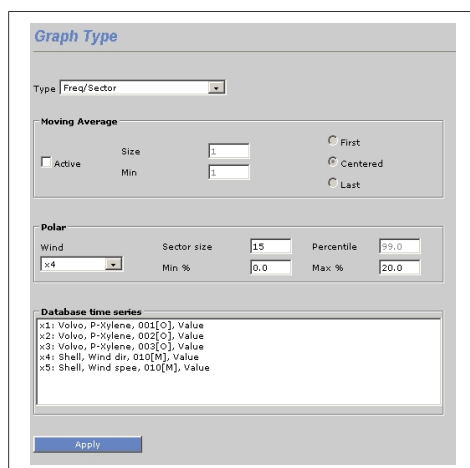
Graph Type

Type Freq/Sector

Moving Average

Active

Size 1

Min 1

First

Centered

Last

Polar

Wind

x4

Sector size 15

Min % 0.0

Percentile 99.0

Max % 20.0

Database time series

x1: Volvo, P-Xylene, 001[O], Value
x2: Volvo, P-Xylene, 002[O], Value
x3: Volvo, P-Xylene, 003[O], Value
x4: Shell, Wind dir, 010[M], Value
x5: Shell, Wind spee, 010[M], Value

Apply